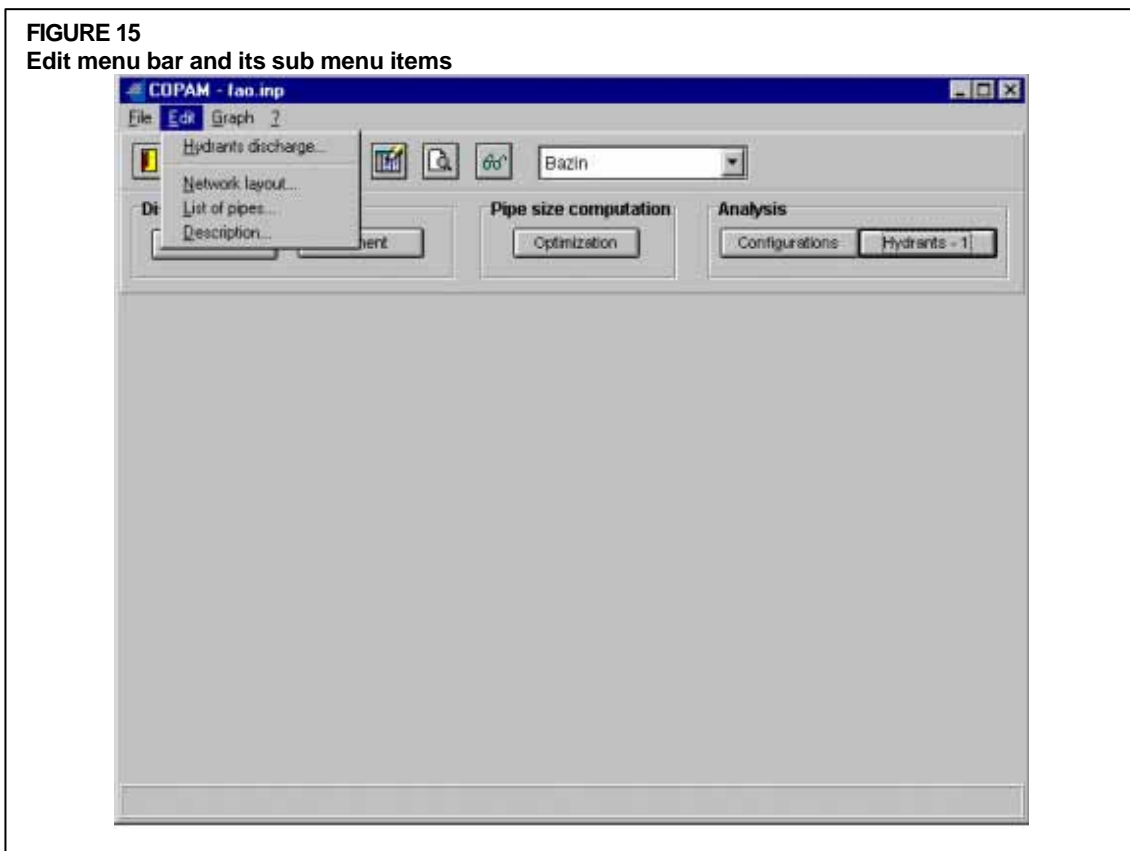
FIGURE 15
Edit menu bar and its sub menu items

COPAM - fao.inp

File Edit Graph ?

Hydrants discharge...

Network layout...
List of pipes...
Description...

Bazin

Di

hent

Pipe size computation

Optimization

Analysis

Configurations

Hydrants - 1